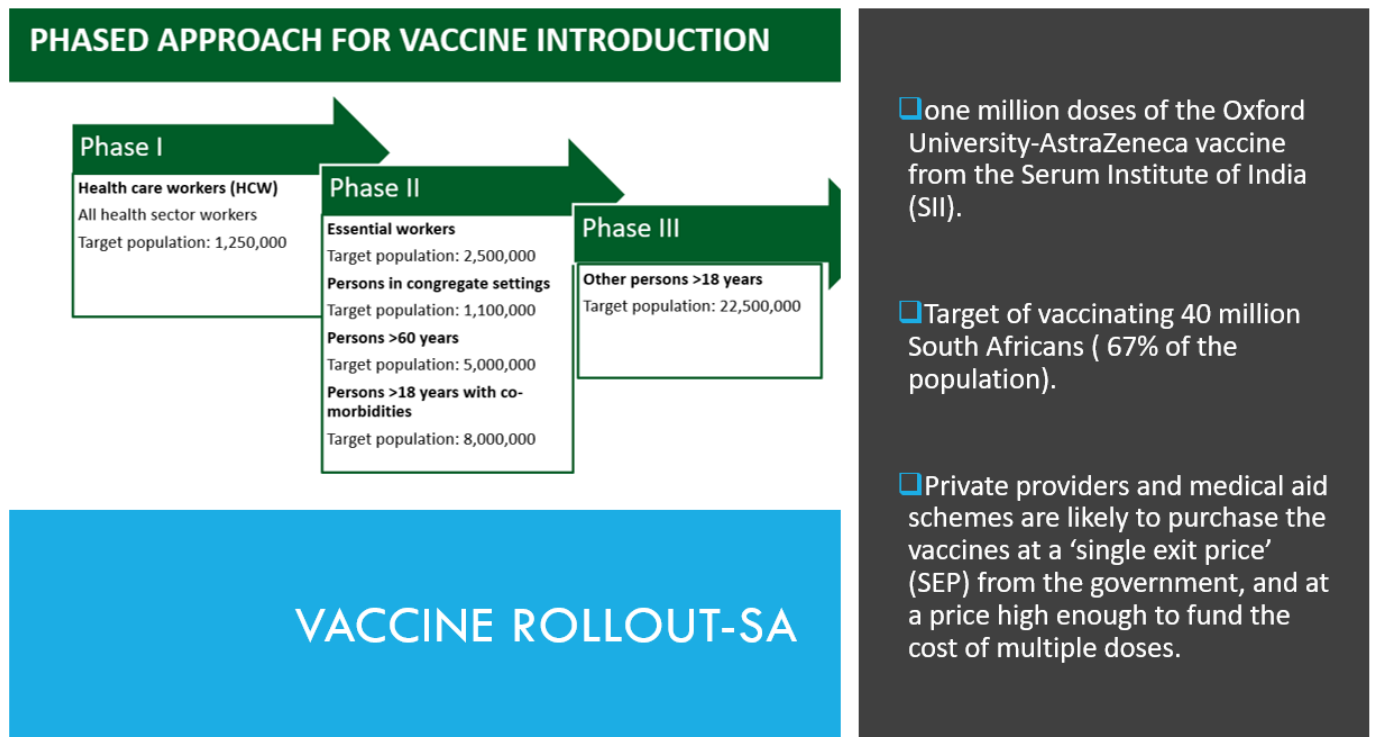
PHASED APPROACH FOR VACCINE INTRODUCTION

Phase I

Health care workers (HCW)

All health sector workers

Target population: 1,250,000

Phase II

Essential workers

Target population: 2,500,000

Persons in congregate settings

Target population: 1,100,000

Persons >60 years

Target population: 5,000,000

Persons >18 years with co-morbidities

Target population: 8,000,000

Phase III

Other persons >18 years

Target population: 22,500,000

VACCINE ROLLOUT-SA

❑one million doses of the Oxford University-AstraZeneca vaccine from the Serum Institute of India (SII).

❑Target of vaccinating 40 million South Africans ( 67% of the population).

❑Private providers and medical aid schemes are likely to purchase the vaccines at a ‘single exit price’ (SEP) from the government, and at a price high enough to fund the cost of multiple doses.